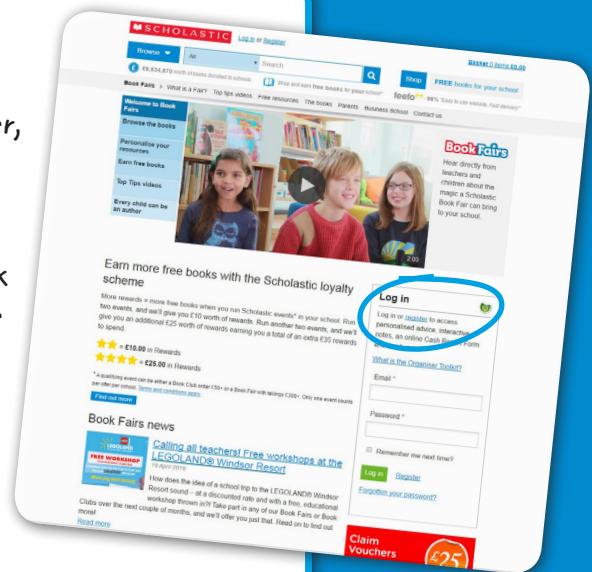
SCHOLASTIC Log in or Register

Basket 0 items £0.00

Browse All Search

£9,834,879 worth of books donated to schools

Shop FREE books for your school

feefo 98% "Easy to use website, Fast delivery"

Book Fairs What is a Fair? Top tips videos Free resources The books Parents Business School Contact us

Welcome to Book Fairs

Browse the books

Personalise your resources

Earn free books

Top Tips videos

Every child can be an author

2:03

Book Fairs

Hear directly from teachers and children about the magic a Scholastic Book Fair can bring to your school.

Earn more free books with the Scholastic loyalty scheme

More rewards = more free books when you run Scholastic events* in your school. Run two events, and we'll give you £10 worth of rewards. Run another two events, and we'll give you an additional £25 worth of rewards earning you a total of an extra £35 rewards to spend.

= £10.00 in Rewards

= £25.00 in Rewards

* A qualifying event can be either a Book Club order £50+ or a Book Fair with takings £300+. Only one event counts per offer per school. Terms and conditions apply.

Find out more

Log in

Log in or register to access personalised advice, interactive notes, an online Cash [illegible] Form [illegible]

What is the Organiser Toolkit?

Email *

Password *

Remember me next time?

Log in Register

Forgotten your password?

Book Fairs news

FREE WORKSHOP

Calling all teachers! Free workshops at the LEGOLAND® Windsor Resort

19 April 2018

How does the idea of a school trip to the LEGOLAND® Windsor Resort sound – at a discounted rate and with a free, educational workshop thrown in?! Take part in any of our Book Fairs or Book Clubs over the next couple of months, and we'll offer you just that. Read on to find out more!

Read more

Claim Vouchers

£25